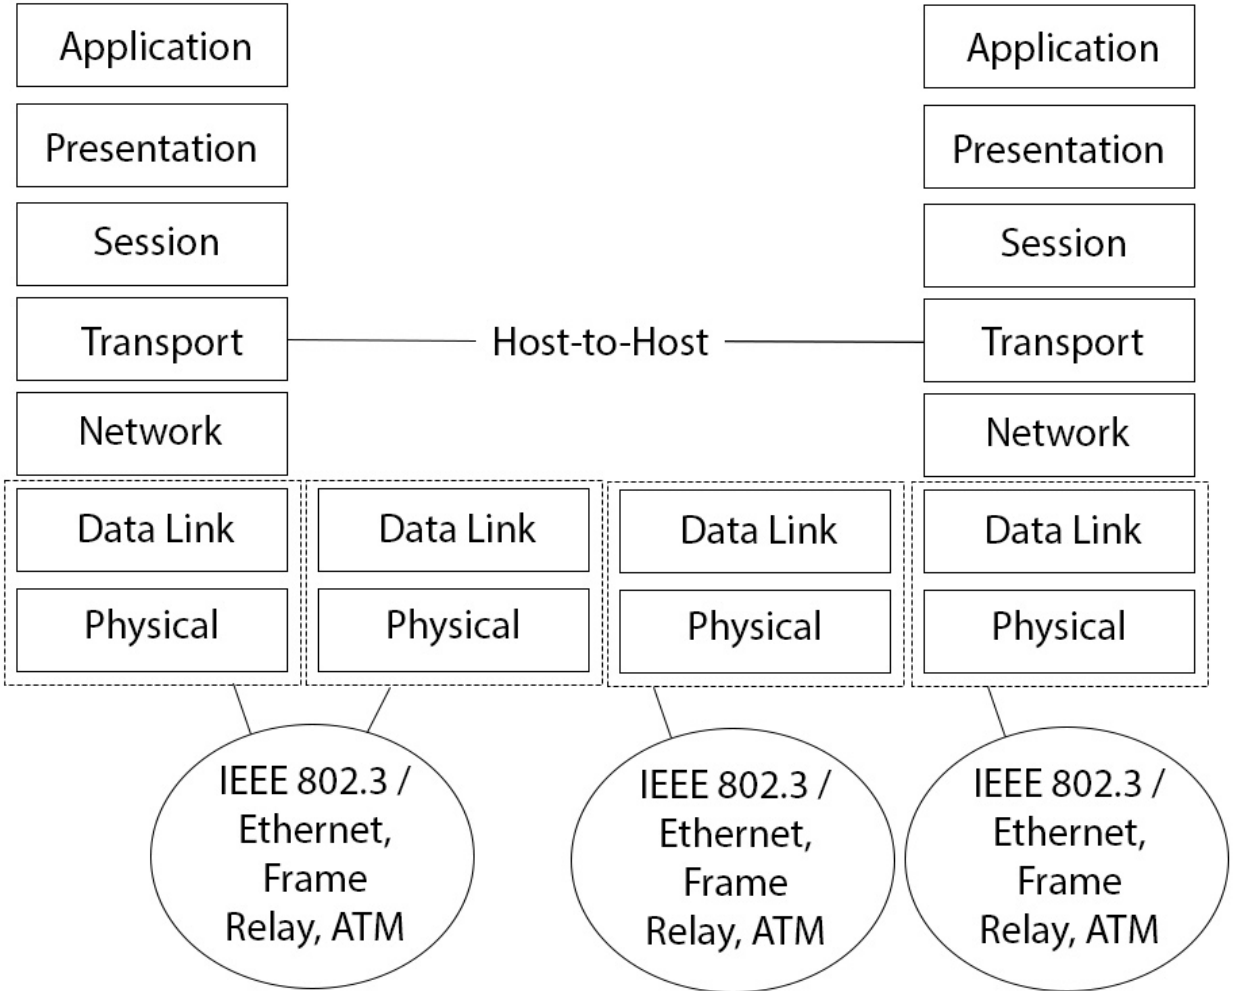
Application
Presentation
Session
Transport
Network
Data Link
Physical

Host-to-Host

Application
Presentation
Session
Transport
Network
Data Link
Physical

Data Link
Physical

Data Link
Physical

IEEE 802.3 / Ethernet, Frame Relay, ATM

IEEE 802.3 / Ethernet, Frame Relay, ATM

IEEE 802.3 / Ethernet, Frame Relay, ATM